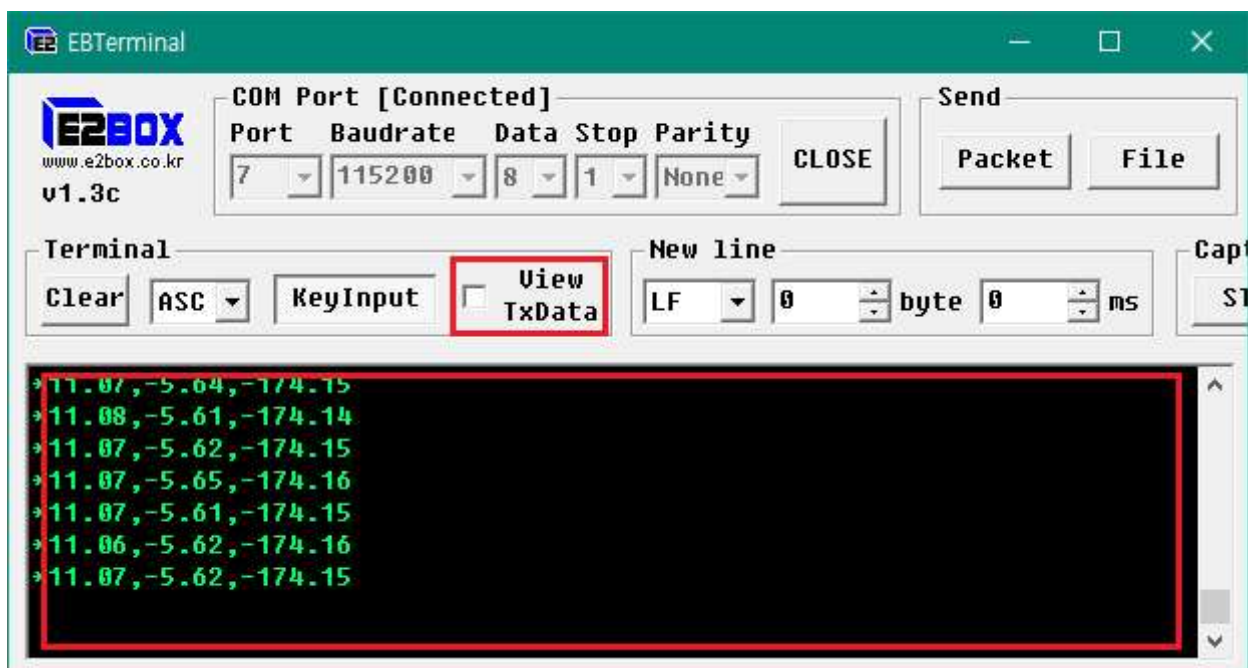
EBTerminal

E2BOX
www.e2box.co.kr
v1.3c

COM Port [Connected]
Port Baudrate Data Stop Parity
7 115200 8 1 None
CLOSE

Send
Packet File

Terminal
Clear ASC KeyInput View TxData

New line
LF 0 byte 0 ms

Capt
ST

*11.07,-5.64,-174.15
*11.08,-5.61,-174.14
*11.07,-5.62,-174.15
*11.07,-5.65,-174.16
*11.07,-5.61,-174.15
*11.06,-5.62,-174.16
*11.07,-5.62,-174.15